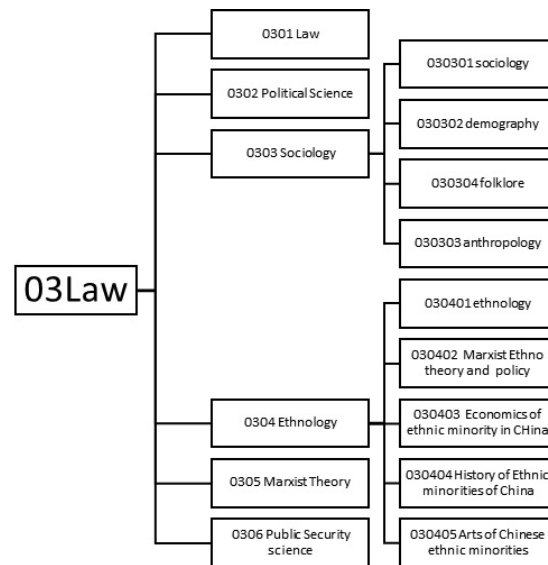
03Law

0301 Law

0302 Political Science

0303 Sociology

030301 sociology

030302 demography

030304 folklore

030303 anthropology

0304 Ethnology

030401 ethnology

030402 Marxist Ethno theory and policy

030403 Economics of ethnic minority in CHina

030404 History of Ethnic minorities of China

030405 Arts of Chinese ethnic minorities

0305 Marxist Theory

0306 Public Security science